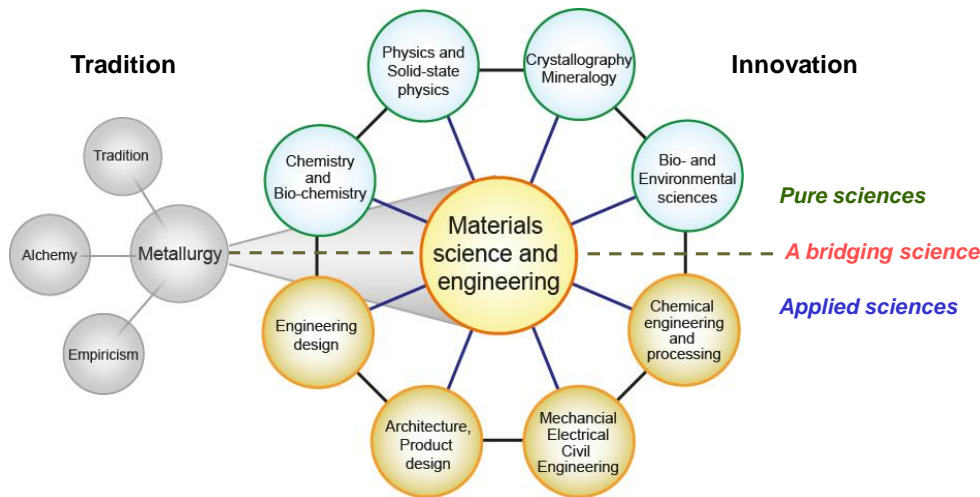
Tradition

Innovation

Tradition

Alchemy

Metallurgy

Empiricism

Physics and Solid-state physics

Crystallography Mineralogy

Chemistry and Bio-chemistry

Bio- and Environmental sciences

Materials science and engineering

Pure sciences

A bridging science

Applied sciences

Engineering design

Chemical engineering and processing

Architecture, Product design

Mechancial Electrical Civil Engineering